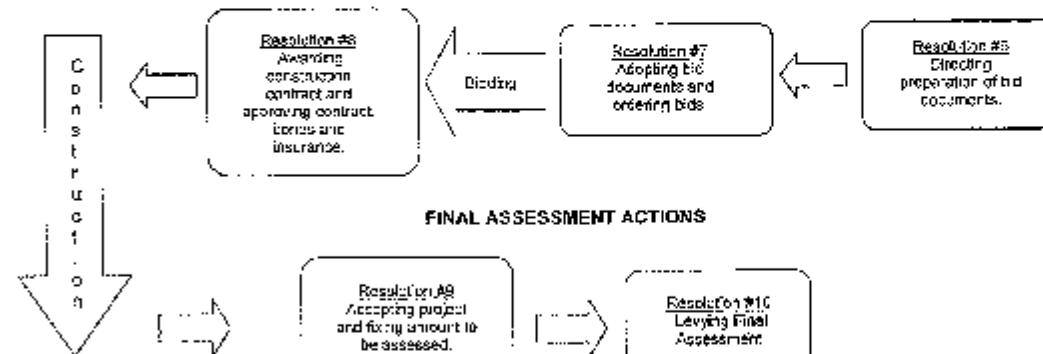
Resolution #8
Awarding construction contract and approving contract bonds and insurance.

Bidding

Resolution #7
Adopting bid documents and ordering bids

Resolution #6
Directing preparation of bid documents.

C
o
n
s
t
r
u
c
t
i
o
n

FINAL ASSESSMENT ACTIONS

Resolution #9
Accepting project and fixing amount to be assessed.

Resolution #10
Levying Final Assessment